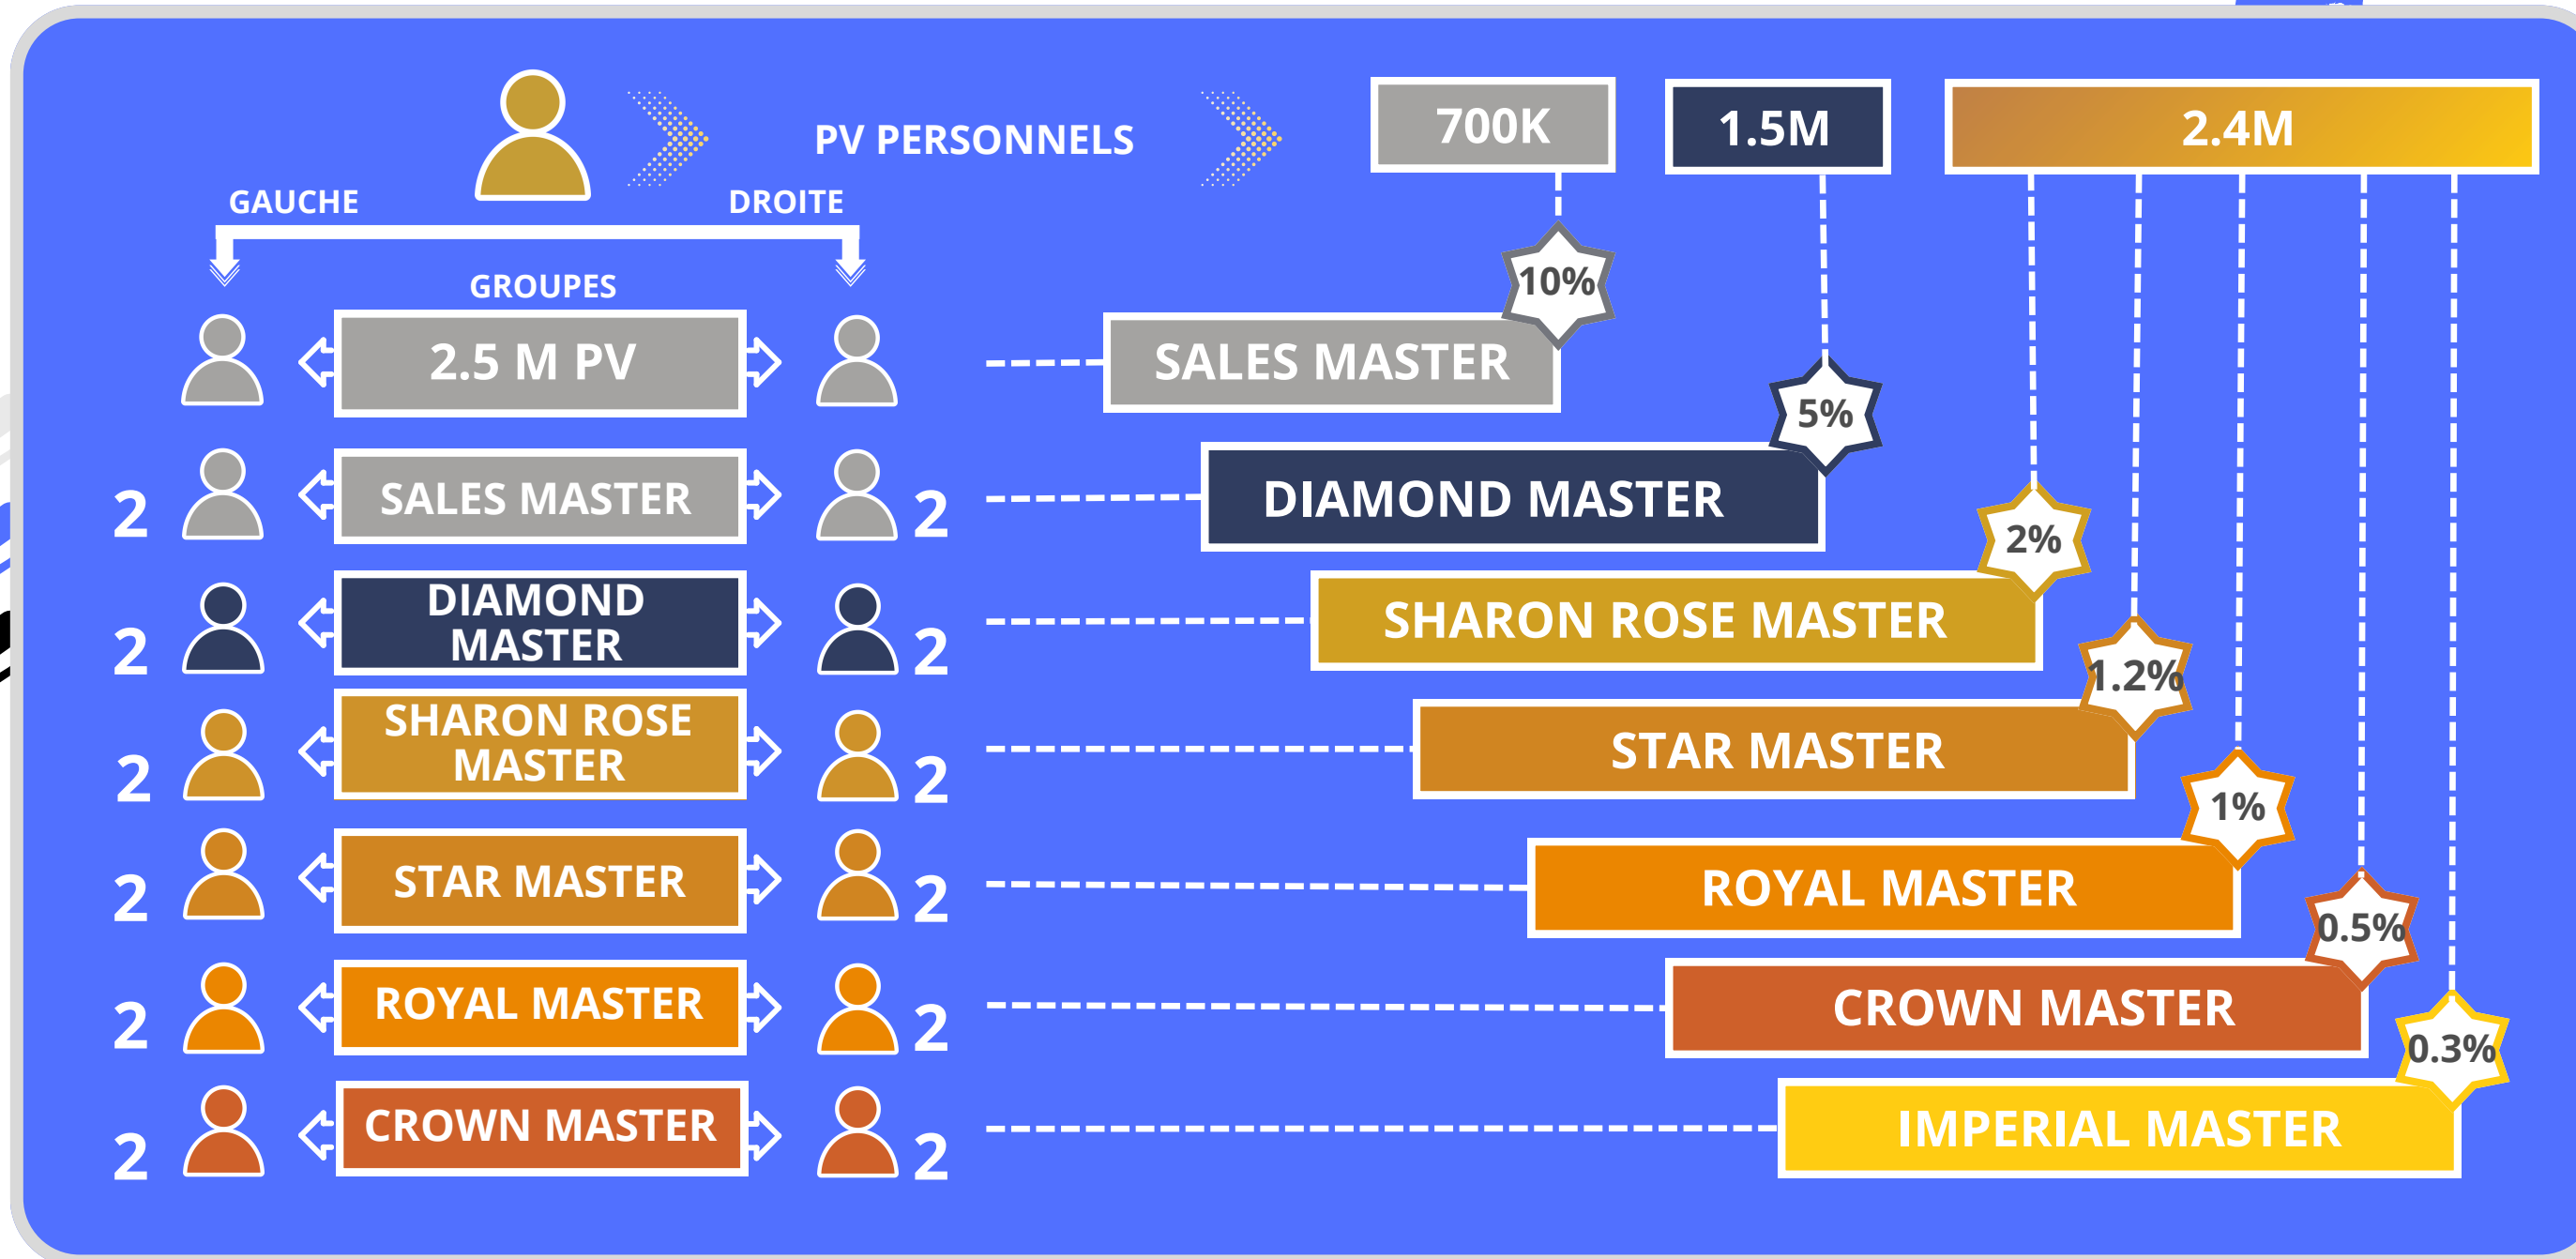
PV PERSONNELS

700K

1.5M

2.4M

GAUCHE

DROITE

GROUPES

2.5 M PV

SALES MASTER

10%

2 SALES MASTER 2

DIAMOND MASTER

5%

2 DIAMOND MASTER 2

SHARON ROSE MASTER

2%

2 SHARON ROSE MASTER 2

STAR MASTER

1.2%

2 STAR MASTER 2

ROYAL MASTER

1%

2 ROYAL MASTER 2

CROWN MASTER

0.5%

2 CROWN MASTER 2

IMPERIAL MASTER

0.3%